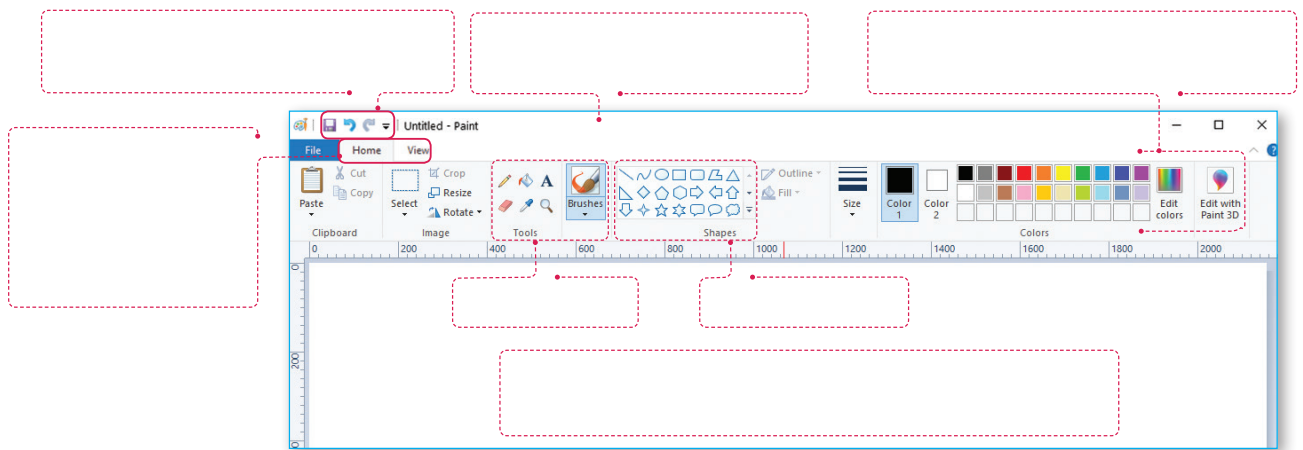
Untitled - Paint

File
Home
View

Paste
Cut
Copy
Clipboard

Select
Crop
Resize
Rotate
Image

A
Tools

Brushes

Outline
Fill
Shapes

Size

Color 1
Color 2

Edit colors
Colors

Edit with Paint 3D

0
200
400
600
800
1000
1200
1400
1600
1800
2000

0
200